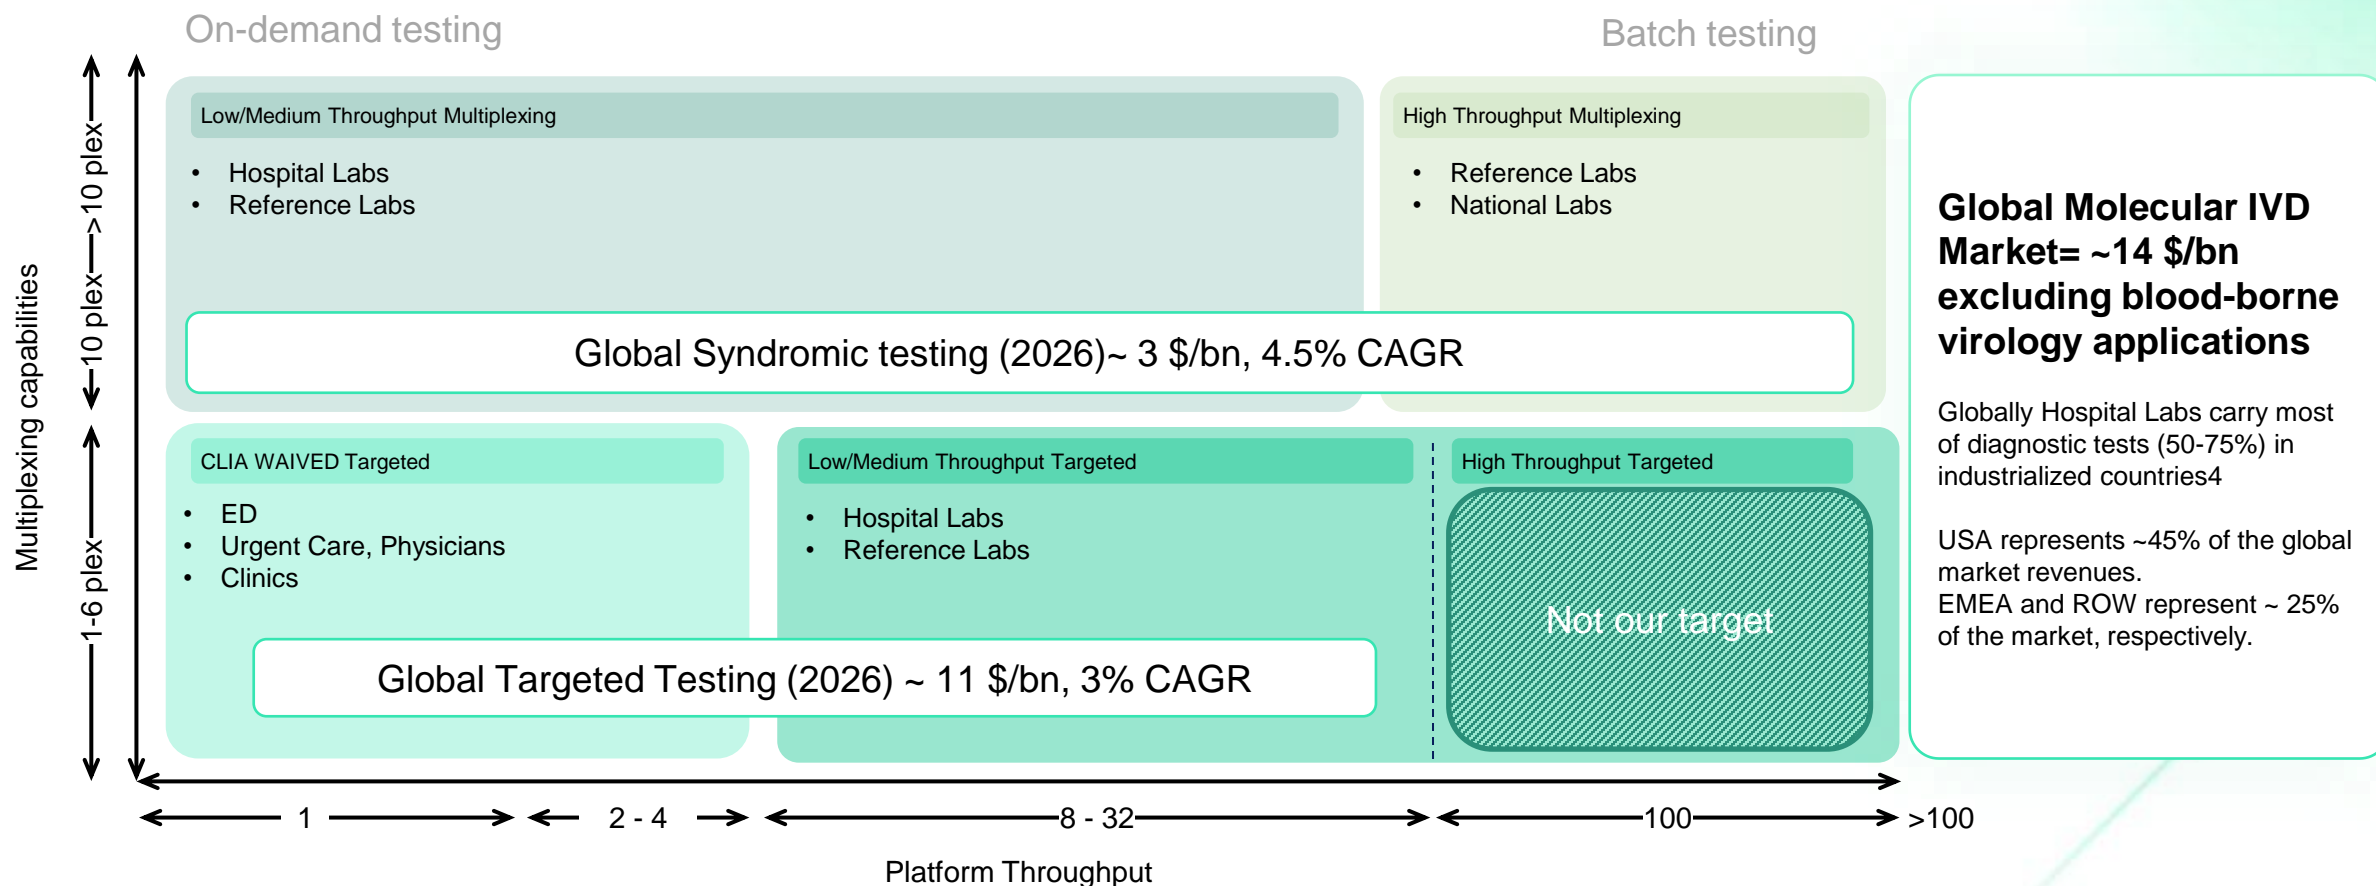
On-demand testing

Batch testing

Multiplexing capabilities

1-6 plex

10 plex

>10 plex

Low/Medium Throughput Multiplexing

- Hospital Labs
- Reference Labs

High Throughput Multiplexing

- Reference Labs
- National Labs

Global Syndromic testing (2026)~ 3 \$/bn, 4.5% CAGR

CLIA WAIVED Targeted

- ED
- Urgent Care, Physicians
- Clinics

Low/Medium Throughput Targeted

- Hospital Labs
- Reference Labs

High Throughput Targeted

Not our target

Global Targeted Testing (2026) ~ 11 \$/bn, 3% CAGR

Global Molecular IVD Market= ~14 \$/bn excluding blood-borne virology applications

Globally Hospital Labs carry most of diagnostic tests (50-75%) in industrialized countries4

USA represents ~45% of the global market revenues.
EMEA and ROW represent ~ 25% of the market, respectively.

1

2 - 4

8 - 32

100

>100

Platform Throughput